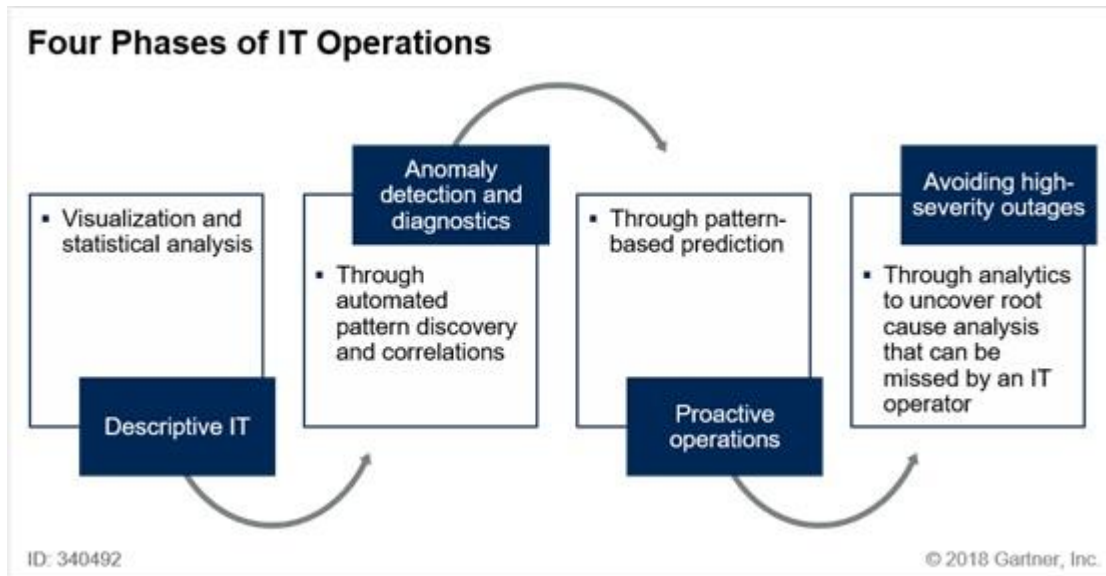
Four Phases of IT Operations

▪ Visualization and statistical analysis

Descriptive IT

Anomaly detection and diagnostics

▪ Through automated pattern discovery and correlations

▪ Through pattern-based prediction

Proactive operations

Avoiding high-severity outages

▪ Through analytics to uncover root cause analysis that can be missed by an IT operator

ID: 340492

© 2018 Gartner, Inc.